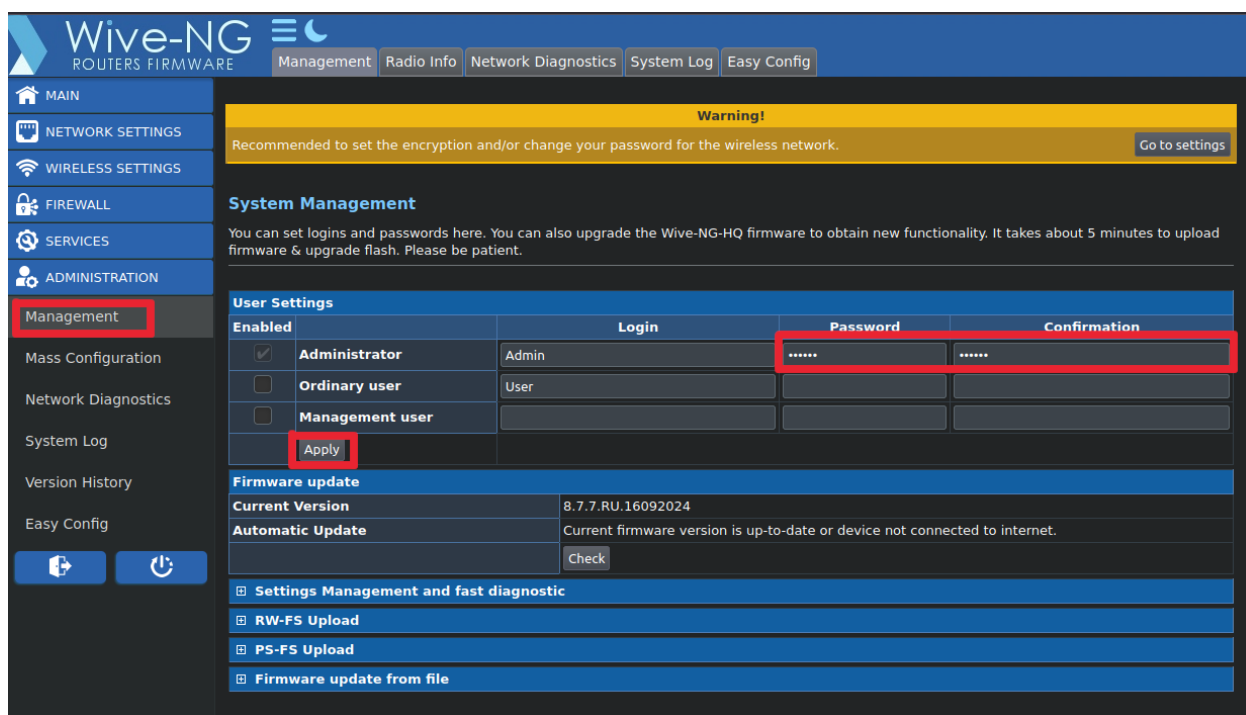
Wive-NG
ROUTERS FIRMWARE

Management | Radio Info | Network Diagnostics | System Log | Easy Config

MAIN
NETWORK SETTINGS
WIRELESS SETTINGS
FIREWALL
SERVICES
ADMINISTRATION
Management
Mass Configuration
Network Diagnostics
System Log
Version History
Easy Config

Warning!
Recommended to set the encryption and/or change your password for the wireless network.
Go to settings

System Management

You can set logins and passwords here. You can also upgrade the Wive-NG-HQ firmware to obtain new functionality. It takes about 5 minutes to upload firmware & upgrade flash. Please be patient.

User Settings

| Enabled | | Login | Password | Confirmation |
|---|---|---|---|---|
| ✔ | Administrator | Admin | •••••• | •••••• |
| | Ordinary user | User | | |
| | Management user | | | |
| Apply | | | | |

Firmware update

| | |
|---|---|
| Current Version | 8.7.7.RU.16092024 |
| Automatic Update | Current firmware version is up-to-date or device not connected to internet. |
| | Check |

⊞ Settings Management and fast diagnostic
⊞ RW-FS Upload
⊞ PS-FS Upload
⊞ Firmware update from file